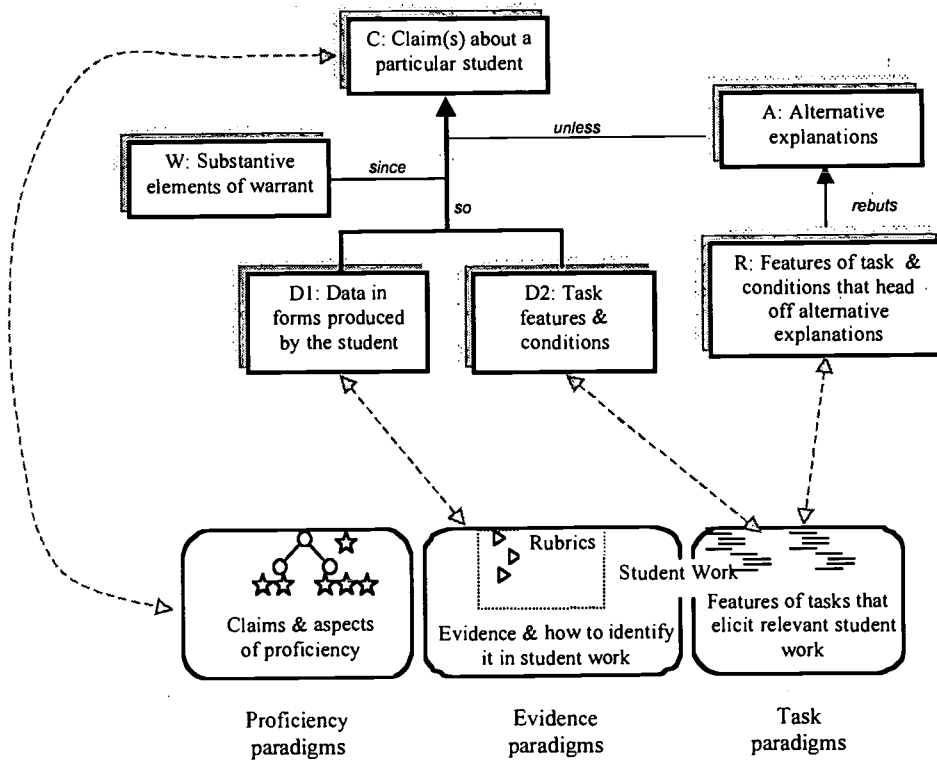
C: Claim(s) about a particular student

unless

A: Alternative explanations

W: Substantive elements of warrant

since

so

rebuts

D1: Data in forms produced by the student

D2: Task features & conditions

R: Features of task & conditions that head off alternative explanations

Rubrics

Student Work

Claims & aspects of proficiency

Evidence & how to identify it in student work

Features of tasks that elicit relevant student work

Proficiency paradigms

Evidence paradigms

Task paradigms